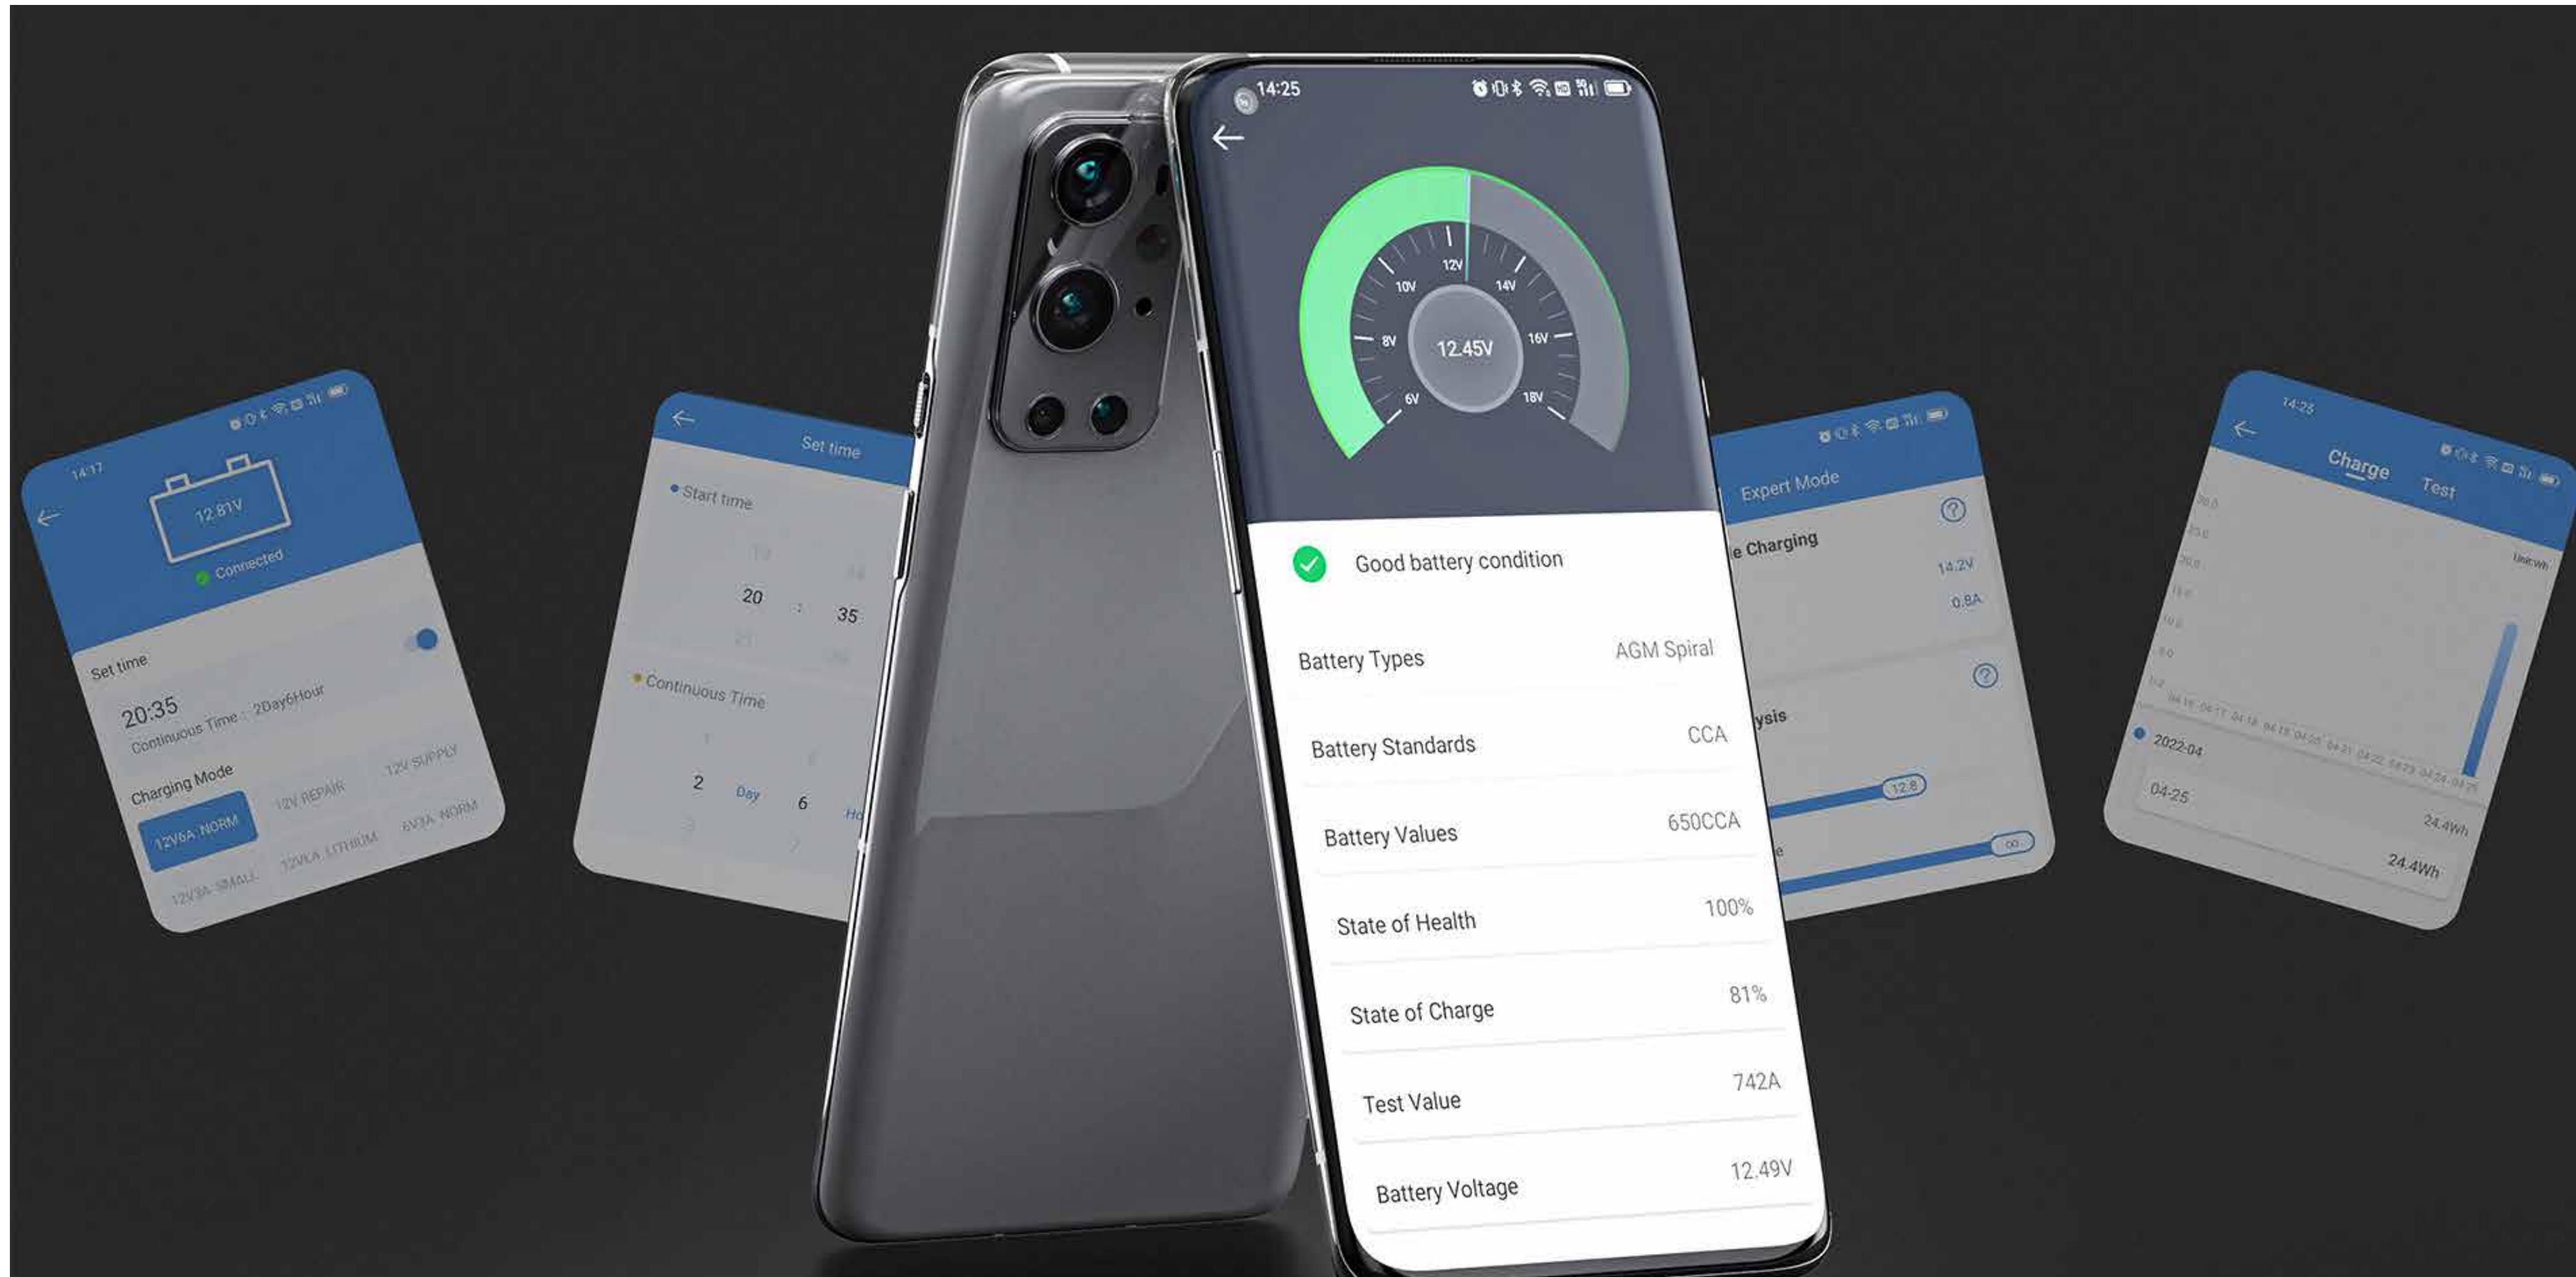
14:17

12.81V

Connected

Set time

20:35

Continuous Time : 2Day6Hour

Charging Mode

12V6A NORM

12V REPAIR

12V SUPPLY

12V3A SMALL

12V6A LITHIUM

6V3A NORM

Set time

Start time

20 : 35

Continuous Time

2 Day 6 Ho

14:25

12V

10V

14V

8V

12.45V

16V

6V

18V

Good battery condition

Battery Types AGM Spiral

Battery Standards CCA

Battery Values 650CCA

State of Health 100%

State of Charge 81%

Test Value 742A

Battery Voltage 12.49V

Expert Mode

e Charging

14.2V

0.8A

ysis

12.8

14:25

Charge Test

Unit:Wh

2022-04

04-25

24.4Wh

24.4Wh